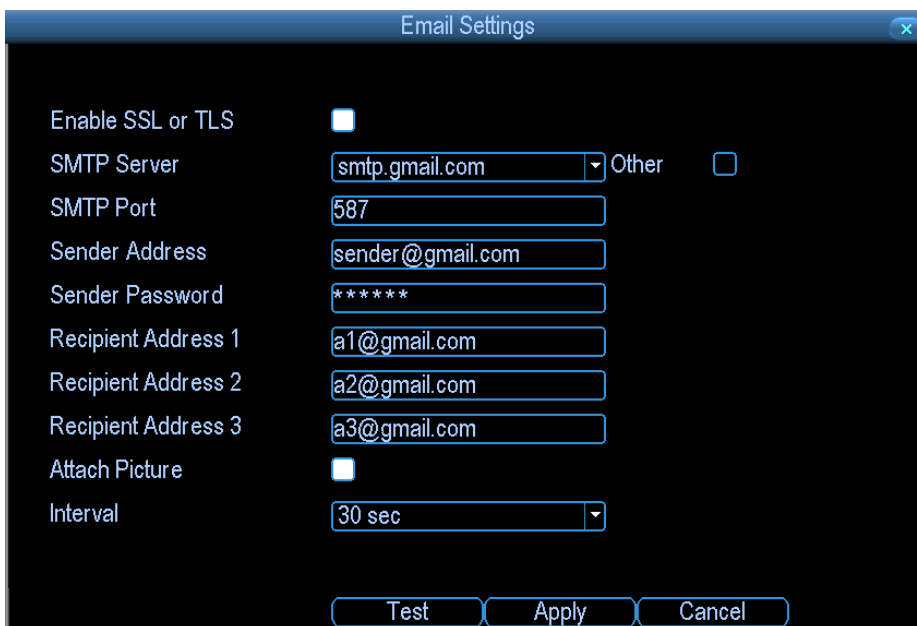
Email Settings

Enable SSL or TLS

SMTP Server smtp.gmail.com Other

SMTP Port 587

Sender Address sender@gmail.com

Sender Password ******

Recipient Address 1 a1@gmail.com

Recipient Address 2 a2@gmail.com

Recipient Address 3 a3@gmail.com

Attach Picture

Interval 30 sec

Test Apply Cancel